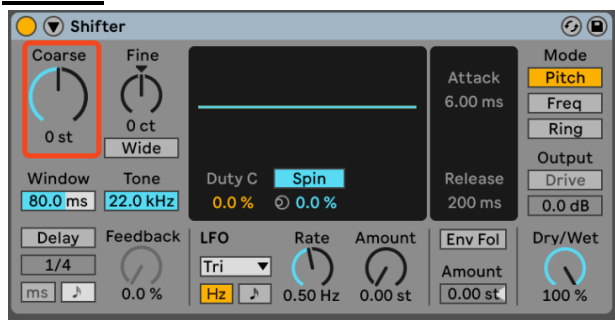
Shifter

Coarse
0 st

Fine
0 ct
Wide

Window
80.0 ms

Tone
22.0 kHz

Duty C
0.0 %

Spin
0.0 %

Attack
6.00 ms

Release
200 ms

Mode
Pitch
Freq
Ring

Output
Drive
0.0 dB

Delay
1/4
ms ♪

Feedback
0.0 %

LFO
Tri
Hz ♪

Rate
0.50 Hz

Amount
0.00 st

Env Fol
Amount
0.00 st

Dry/Wet
100 %